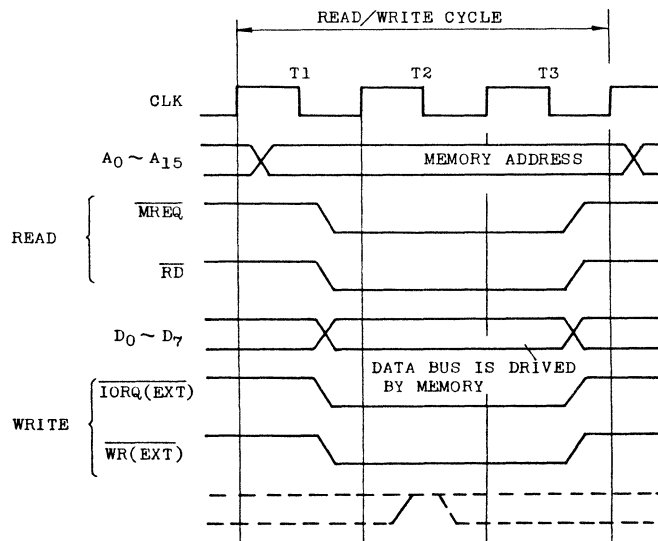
READ/WRITE CYCLE

T1

T2

T3

CLK

$A_0 \sim A_{15}$

MEMORY ADDRESS

READ

$\overline{MREQ}$

$\overline{RD}$

$D_0 \sim D_7$

DATA BUS IS DRIVED BY MEMORY

WRITE

$\overline{IORQ(EXT)}$

$\overline{WR(EXT)}$